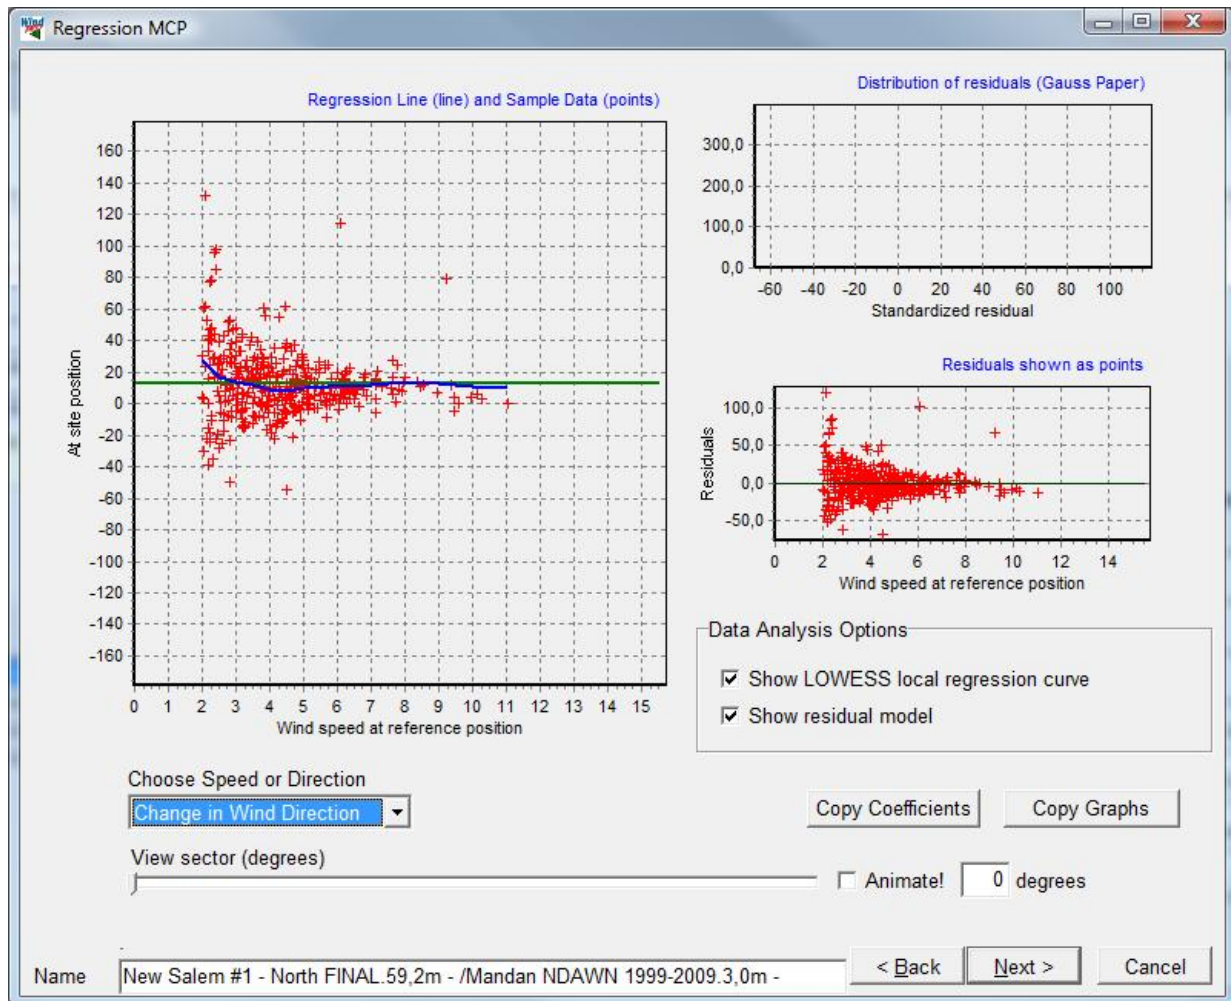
Regression MCP

Regression Line (line) and Sample Data (points)

160
140
120
100
80
60
40
20
0
-20
-40
-60
-80
-100
-120
-140
-160

At site position

0 1 2 3 4 5 6 7 8 9 10 11 12 13 14 15
Wind speed at reference position

Distribution of residuals (Gauss Paper)

300,0
200,0
100,0
0,0

-60 -40 -20 0 20 40 60 80 100
Standardized residual

Residuals shown as points

100,0
50,0
0,0
-50,0

Residuals

0 2 4 6 8 10 12 14
Wind speed at reference position

Data Analysis Options

☑ Show LOWESS local regression curve

☑ Show residual model

Choose Speed or Direction

Change in Wind Direction

Copy Coefficients

Copy Graphs

View sector (degrees)

☐ Animate!

0 degrees

Name

New Salem #1 - North FINAL.59,2m - /Mandan NDAWN 1999-2009.3,0m -

< Back

Next >

Cancel